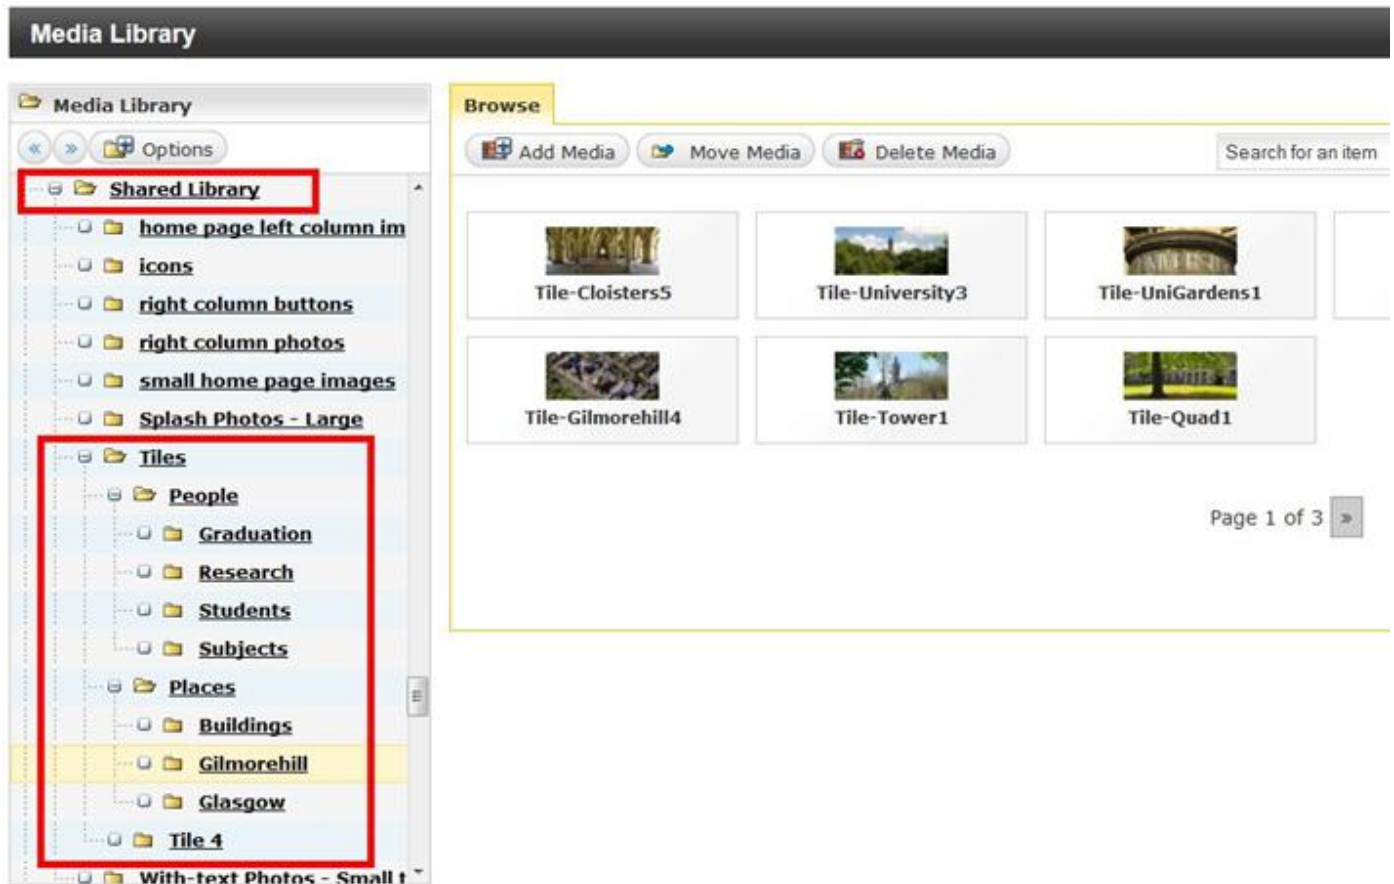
Media Library

Media Library

« » Options

Shared Library
home page left column im
icons
right column buttons
right column photos
small home page images
Splash Photos - Large
Tiles
People
Graduation
Research
Students
Subjects
Places
Buildings
Gilmorehill
Glasgow
Tile 4
With-text Photos - Small t

Browse

Add Media Move Media Delete Media Search for an item

Tile-Cloisters5
Tile-University3
Tile-UniGardens1
Tile-Gilmorehill4
Tile-Tower1
Tile-Quad1

Page 1 of 3 »